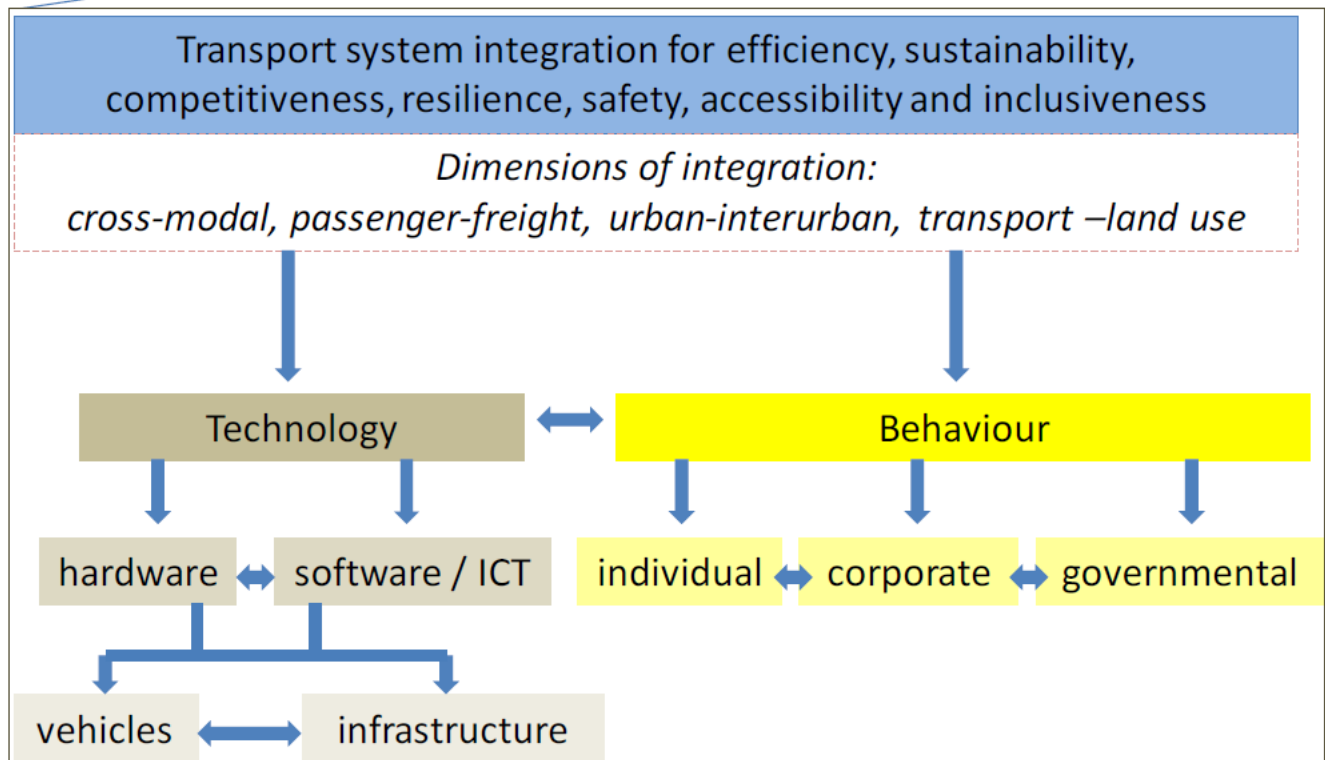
Transport system integration for efficiency, sustainability, competitiveness, resilience, safety, accessibility and inclusiveness

*Dimensions of integration:*
*cross-modal, passenger-freight, urban-interurban, transport –land use*

Technology

Behaviour

hardware

software / ICT

individual

corporate

governmental

vehicles

infrastructure